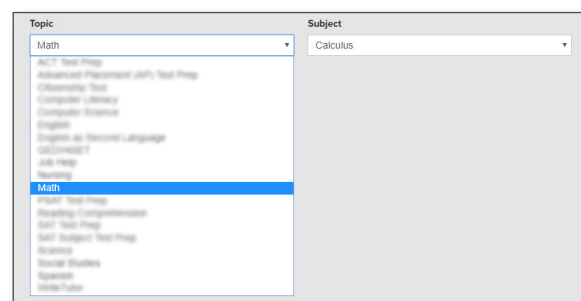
Topic

Subject

Math ▾

Calculus ▾

ACT Test Prep
Advanced Placement (AP) Test Prep
Citizenship Test
Computer Literacy
Computer Science
English
English as Second Language
GED/HiSET
Job Help
Nursing
Math
PSAT Test Prep
Reading Comprehension
SAT Test Prep
SAT Subject Test Prep
Science
Social Studies
Spanish
WriteTutor